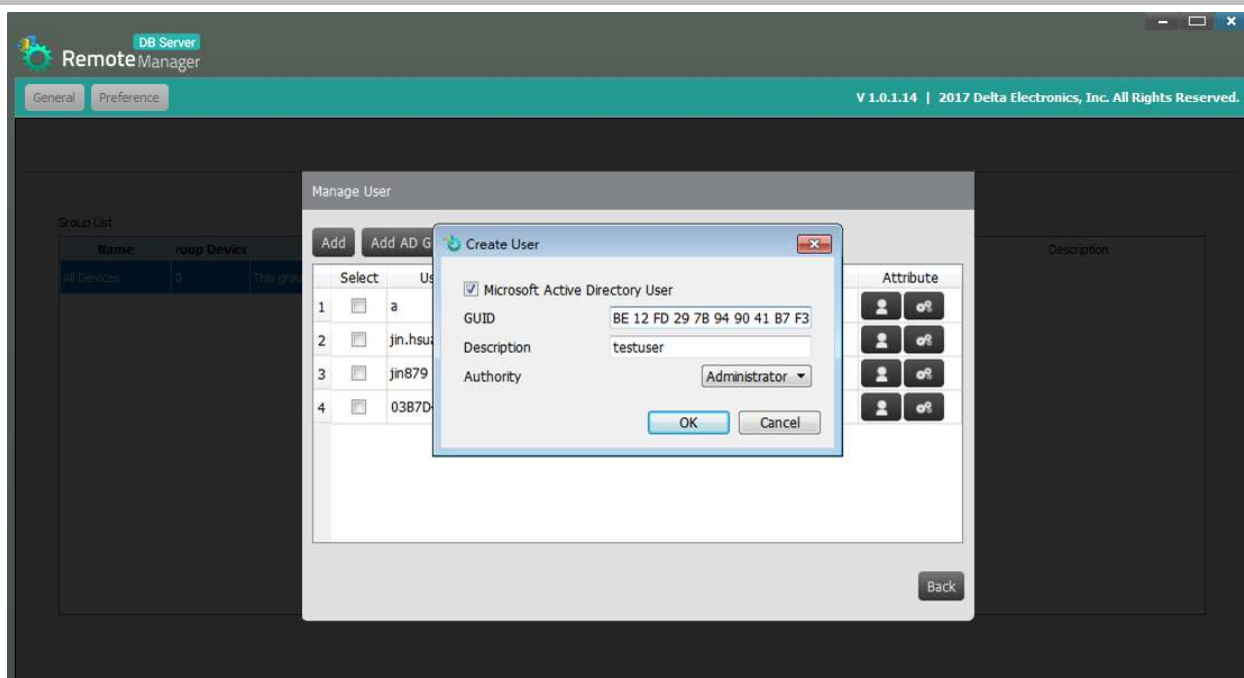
DB Server
Remote Manager

General
Preference

V 1.0.1.14 | 2017 Delta Electronics, Inc. All Rights Reserved.

Group List

| Name | roup Device | |
|---|---|---|
| All Devices | 0 | This gro |

Description

Manage User

Add
Add AD G

| | Select | Us | Attribute |
|---|---|---|---|
| 1 | | a | |
| 2 | | jin.hsu | |
| 3 | | jin879 | |
| 4 | | 03B7D | |

Create User

Microsoft Active Directory User

GUID BE 12 FD 29 7B 94 90 41 B7 F3

Description testuser

Authority Administrator

OK
Cancel

Back